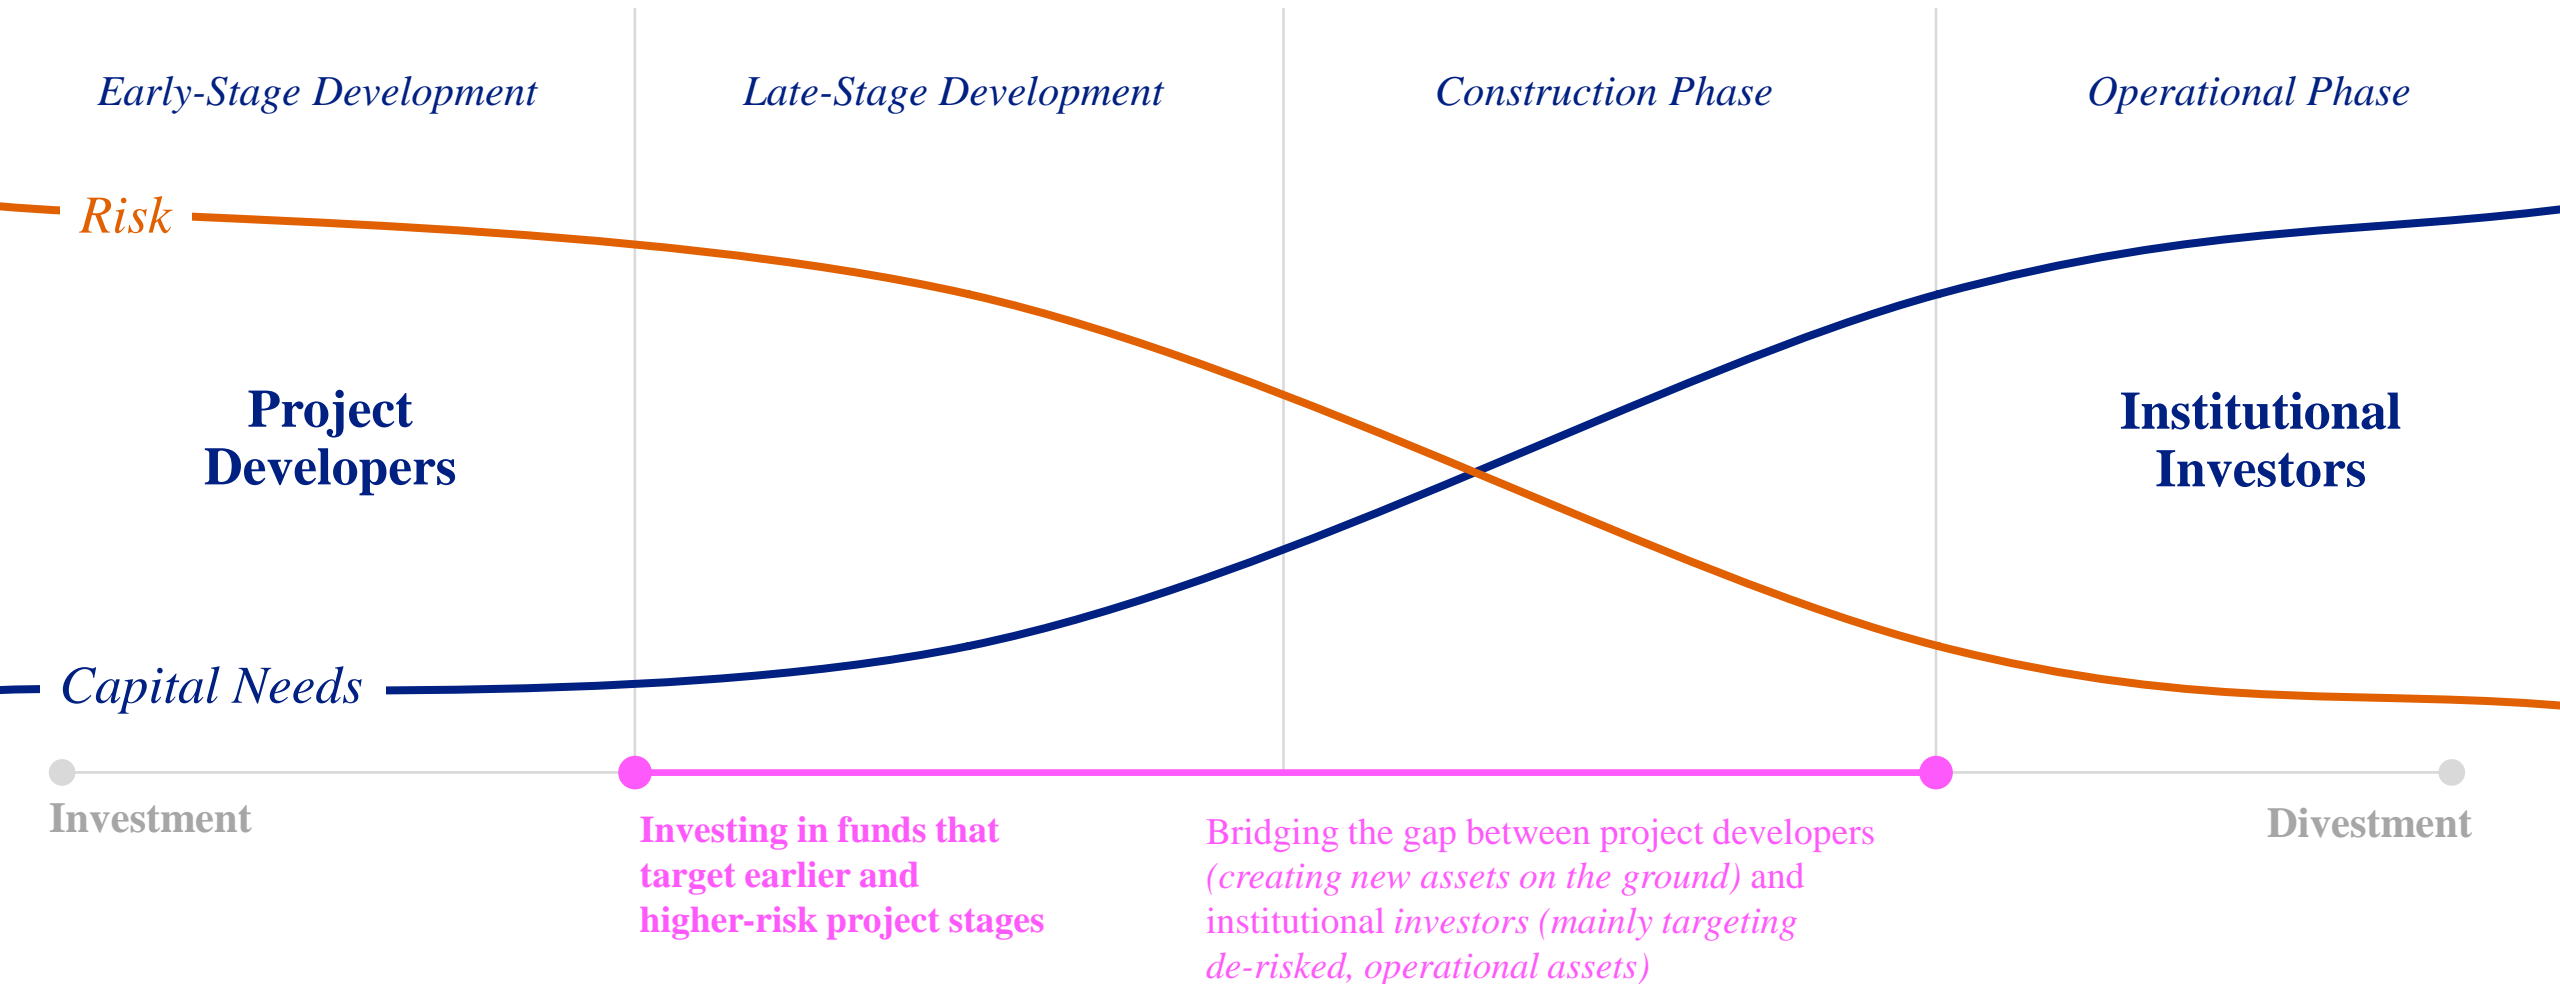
Early-Stage Development

Late-Stage Development

Construction Phase

Operational Phase

Risk

Project Developers

Institutional Investors

Capital Needs

Investment

Divestment

Investing in funds that target earlier and higher-risk project stages

Bridging the gap between project developers (creating new assets on the ground) and institutional investors (mainly targeting de-risked, operational assets)